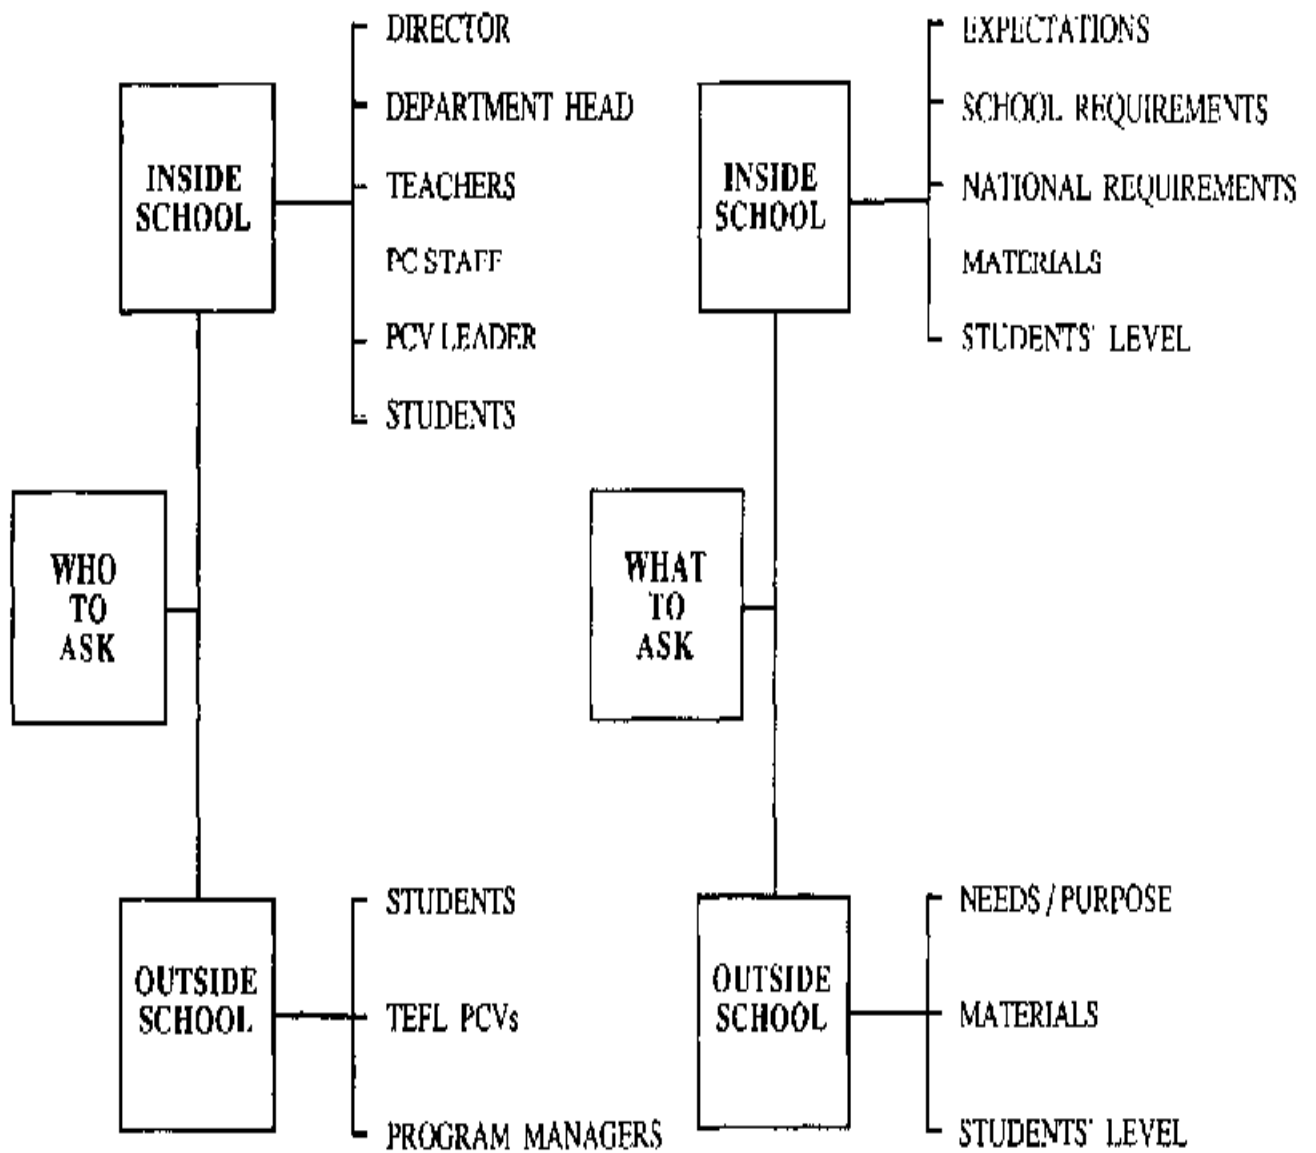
WHO TO ASK

INSIDE SCHOOL

DIRECTOR

DEPARTMENT HEAD

TEACHERS

PC STAFF

PCV LEADER

STUDENTS

OUTSIDE SCHOOL

STUDENTS

TEFL PCVs

PROGRAM MANAGERS

WHAT TO ASK

INSIDE SCHOOL

EXPECTATIONS

SCHOOL REQUIREMENTS

NATIONAL REQUIREMENTS

MATERIALS

STUDENTS' LEVEL

OUTSIDE SCHOOL

NEEDS / PURPOSE

MATERIALS

STUDENTS' LEVEL